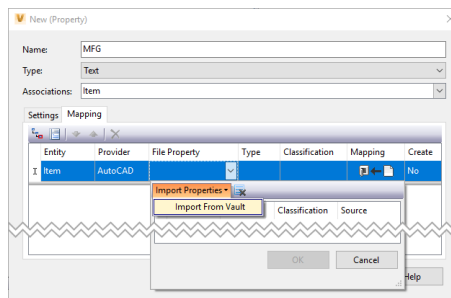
New (Property)

Name: MFG

Type: Text

Associations: Item

Settings Mapping

| | Entity | Provider | File Property | Type | Classification | Mapping | Create |
|---|---|---|---|---|---|---|---|
| I | Item | AutoCAD | | | | | No |

Import Properties

Import From Vault

Classification Source

OK Cancel

Help